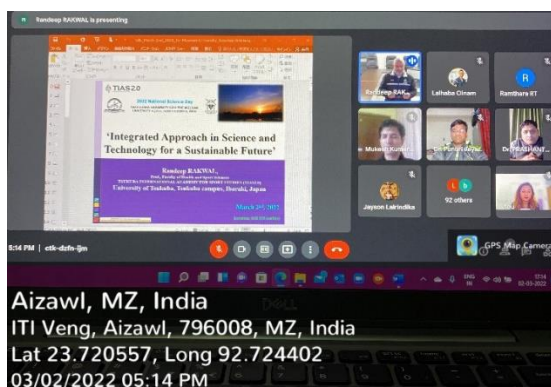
Randeep RAKWAL is presenting

TIAS2.0

2022 National Science Day

'Integrated Approach in Science and Technology for a Sustainable Future'

Randeep RAKWAL,

University of Tsukuba, Tsukuba campus, Ibaraki, Japan

March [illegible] 2022

Randeep RAK...
Lalhaba Oinam
Ramthara IIT
Mukesh Kumar
Dr Puran
Dr PRASHANT
Jayson Lalrindika
92 others

5:14 PM | ctk-dzfs-ijm

GPS Map Camera

DELL

Aizawl, MZ, India
ITI Veng, Aizawl, 796008, MZ, India
Lat 23.720557, Long 92.724402
03/02/2022 05:14 PM